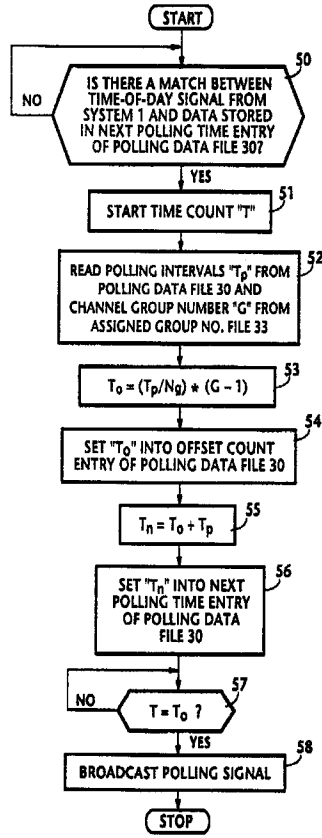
START

50

NO

IS THERE A MATCH BETWEEN TIME-OF-DAY SIGNAL FROM SYSTEM 1 AND DATA STORED IN NEXT POLLING TIME ENTRY OF POLLING DATA FILE 30?

YES

51

START TIME COUNT "T"

52

READ POLLING INTERVALS "$T_p$" FROM POLLING DATA FILE 30 AND CHANNEL GROUP NUMBER "G" FROM ASSIGNED GROUP NO. FILE 33

53

$T_0 = (T_p/N_g) * (G - 1)$

54

SET "$T_0$" INTO OFFSET COUNT ENTRY OF POLLING DATA FILE 30

55

$T_n = T_0 + T_p$

56

SET "$T_n$" INTO NEXT POLLING TIME ENTRY OF POLLING DATA FILE 30

NO

57

$T = T_0$ ?

YES

58

BROADCAST POLLING SIGNAL

STOP